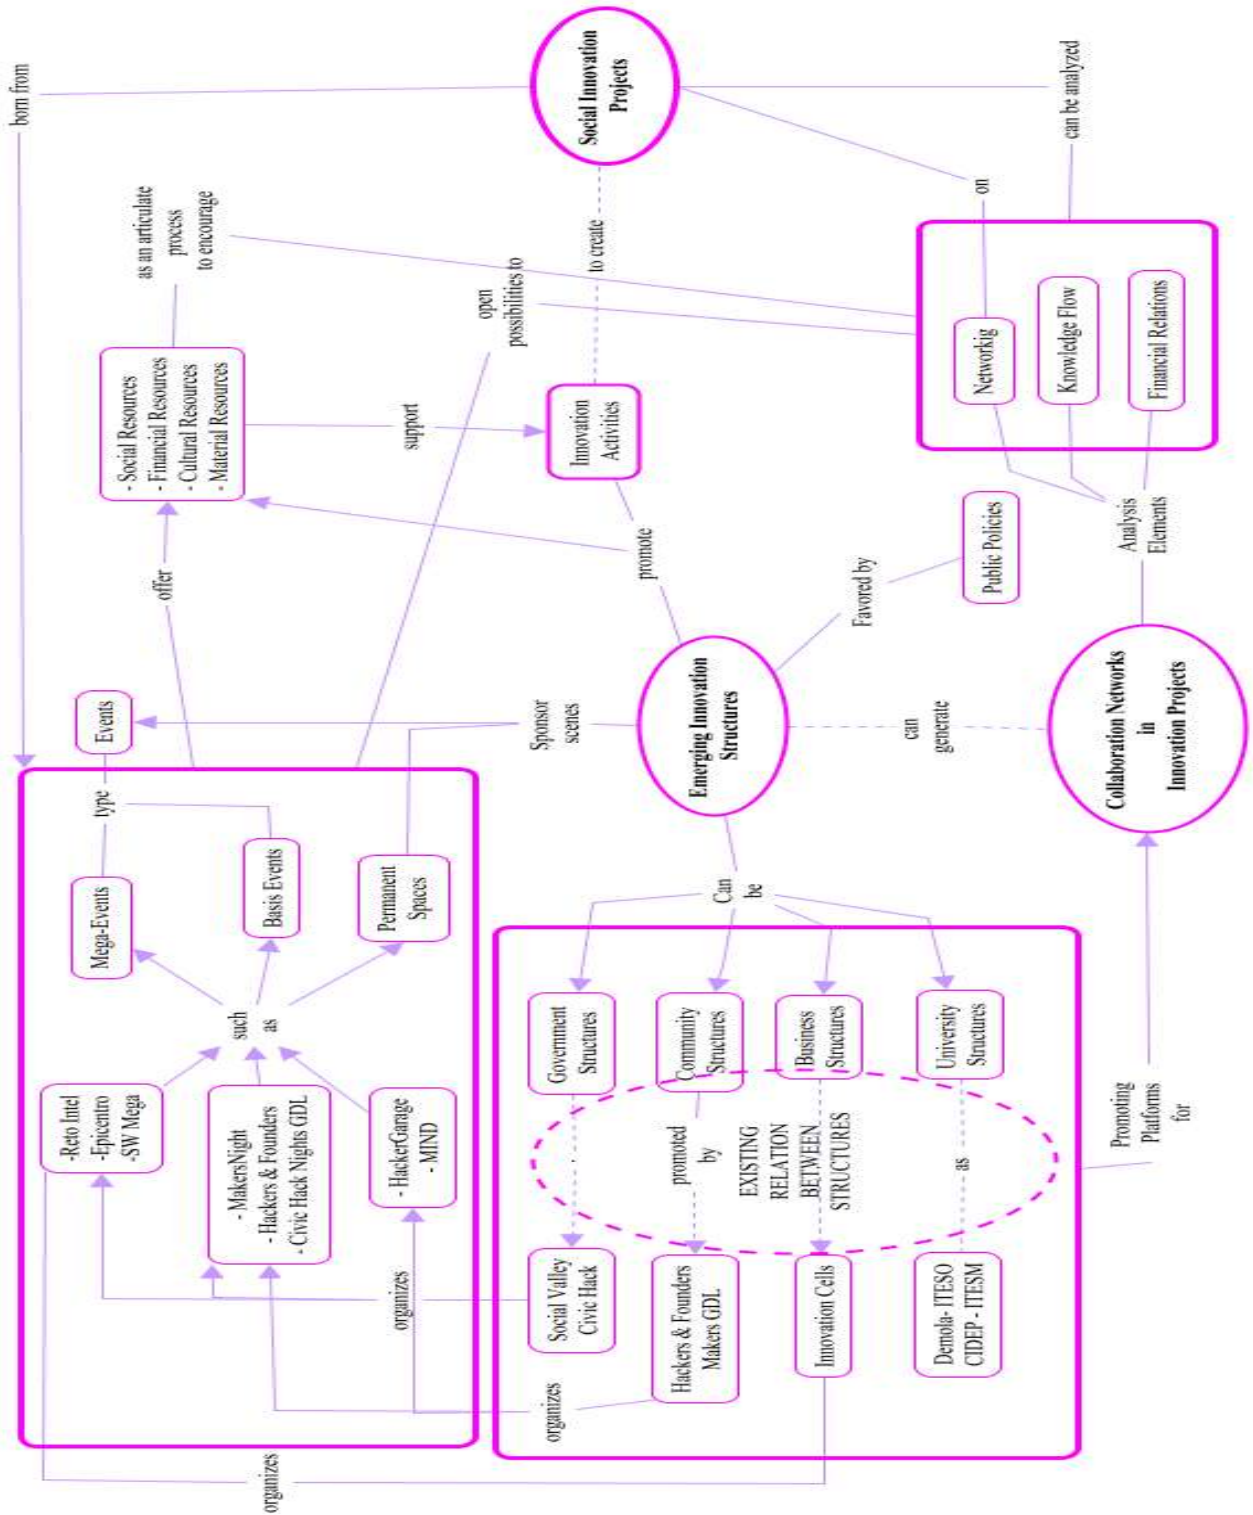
Social Innovation Projects

born from

can be analyzed

on

as an articulate process to encourage

open possibilities to

to create

Networkig

Knowledge Flow

Financial Relations

- Social Resources
- Financial Resources
- Cultural Resources
- Material Resources

support

Innovation Activities

promote

Public Policies

Analysis Elements

offer

Favored by

Events

Sponsor scenes

Emerging Innovation Structures

can generate

Collaboration Networks in Innovation Projects

type

Mega-Events

Basis Events

Permanent Spaces

such as

Can be

Government Structures

Community Structures

Business Structures

University Structures

-Reto Intel
-Epicentro
-SW Mega

- MakersNight
- Hackers & Founders
- Civic Hack Nights GDL

- HackerGarage
- MIND

promoted by

EXISTING RELATION BETWEEN STRUCTURES

as

Promoting Platforms for

organizes

Social Valley Civic Hack

Hackers & Founders Makers GDL

Innovation Cells

Demola - ITESO
CIDEP - ITESM

organizes

organizes